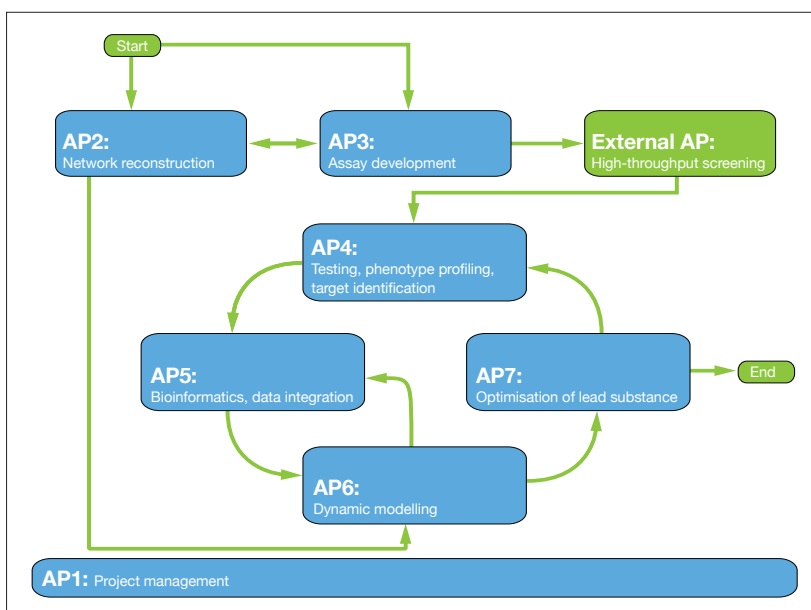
Start

AP2:
Network reconstruction

AP3:
Assay development

External AP:
High-throughput screening

AP4:
Testing, phenotype profiling, target identification

AP5:
Bioinformatics, data integration

AP7:
Optimisation of lead substance

End

AP6:
Dynamic modelling

AP1: Project management